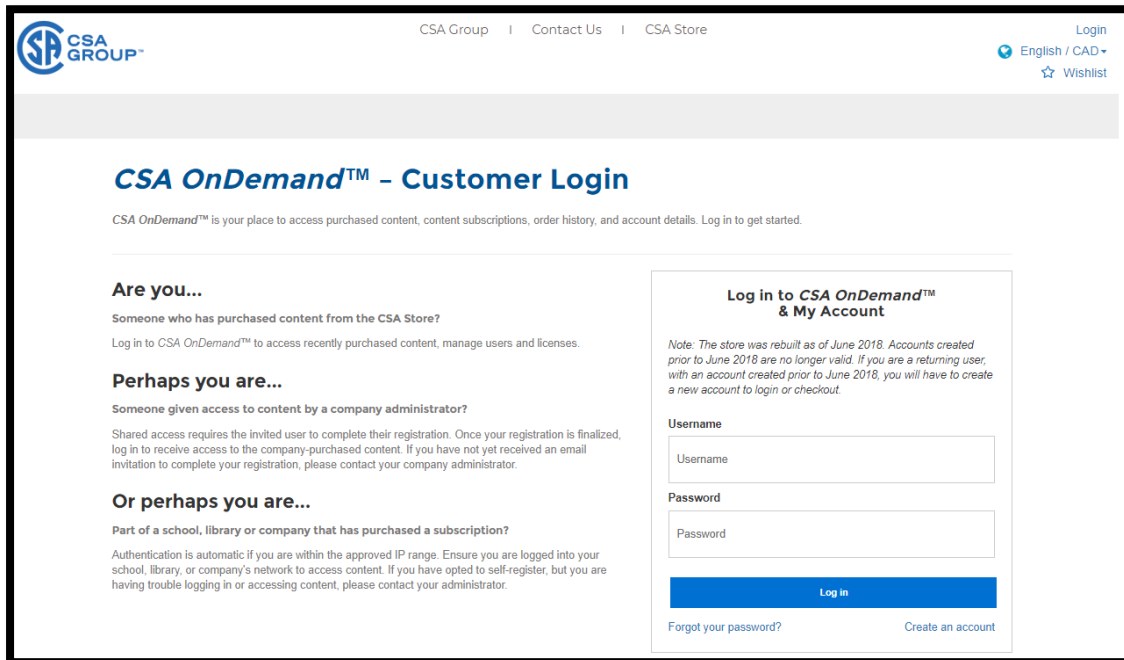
CSA GROUP™

CSA Group | Contact Us | CSA Store

Login
English / CAD
Wishlist

CSA OnDemand™ – Customer Login

CSA OnDemand™ is your place to access purchased content, content subscriptions, order history, and account details. Log in to get started.

Are you...

Someone who has purchased content from the CSA Store?

Log in to CSA OnDemand™ to access recently purchased content, manage users and licenses.

Perhaps you are...

Someone given access to content by a company administrator?

Shared access requires the invited user to complete their registration. Once your registration is finalized, log in to receive access to the company-purchased content. If you have not yet received an email invitation to complete your registration, please contact your company administrator.

Or perhaps you are...

Part of a school, library or company that has purchased a subscription?

Authentication is automatic if you are within the approved IP range. Ensure you are logged into your school, library, or company's network to access content. If you have opted to self-register, but you are having trouble logging in or accessing content, please contact your administrator.

Log in to CSA OnDemand™ & My Account

Note: The store was rebuilt as of June 2018. Accounts created prior to June 2018 are no longer valid. If you are a returning user, with an account created prior to June 2018, you will have to create a new account to login or checkout.

Username

Username

Password

Password

Log in

Forgot your password?

Create an account